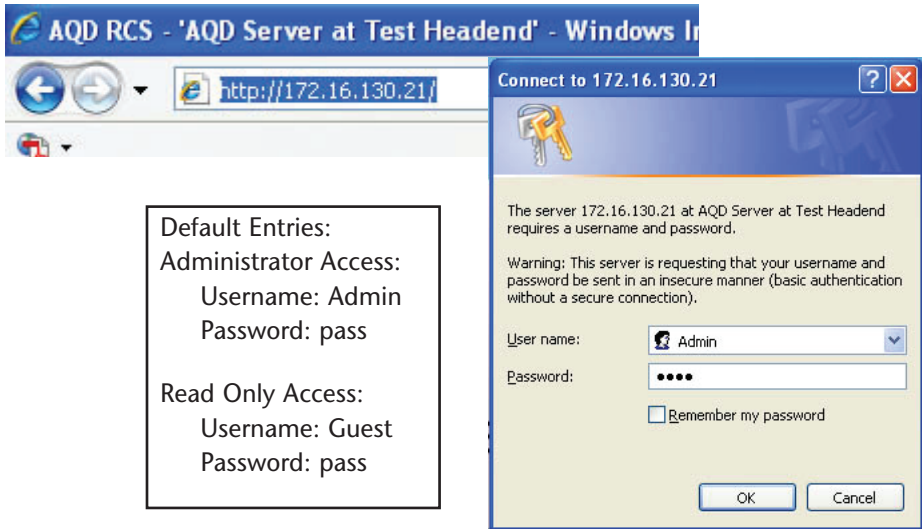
AQD RCS - 'AQD Server at Test Headend' - Windows I

http://172.16.130.21/

Default Entries:
Administrator Access:
Username: Admin
Password: pass

Read Only Access:
Username: Guest
Password: pass

Connect to 172.16.130.21

The server 172.16.130.21 at AQD Server at Test Headend requires a username and password.

Warning: This server is requesting that your username and password be sent in an insecure manner (basic authentication without a secure connection).

User name: Admin
Password: ••••

Remember my password

OK Cancel